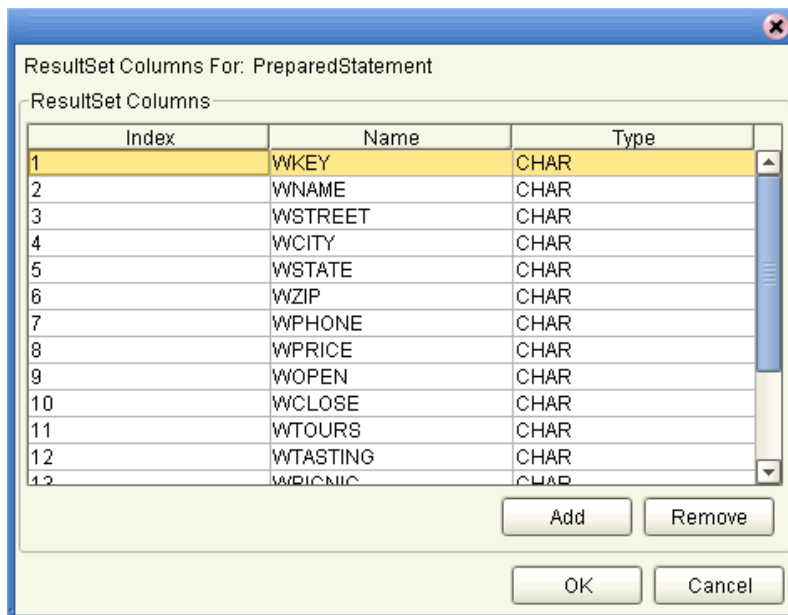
ResultSet Columns For: PreparedStatement

ResultSet Columns

| Index | Name | Type |
|---|---|---|
| 1 | WKEY | CHAR |
| 2 | WNAME | CHAR |
| 3 | WSTREET | CHAR |
| 4 | WCITY | CHAR |
| 5 | WSTATE | CHAR |
| 6 | WZIP | CHAR |
| 7 | WPHONE | CHAR |
| 8 | WPRICE | CHAR |
| 9 | WOPEN | CHAR |
| 10 | WCLOSE | CHAR |
| 11 | WTOURS | CHAR |
| 12 | WTASTING | CHAR |
| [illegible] | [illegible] | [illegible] |

Add Remove

OK Cancel